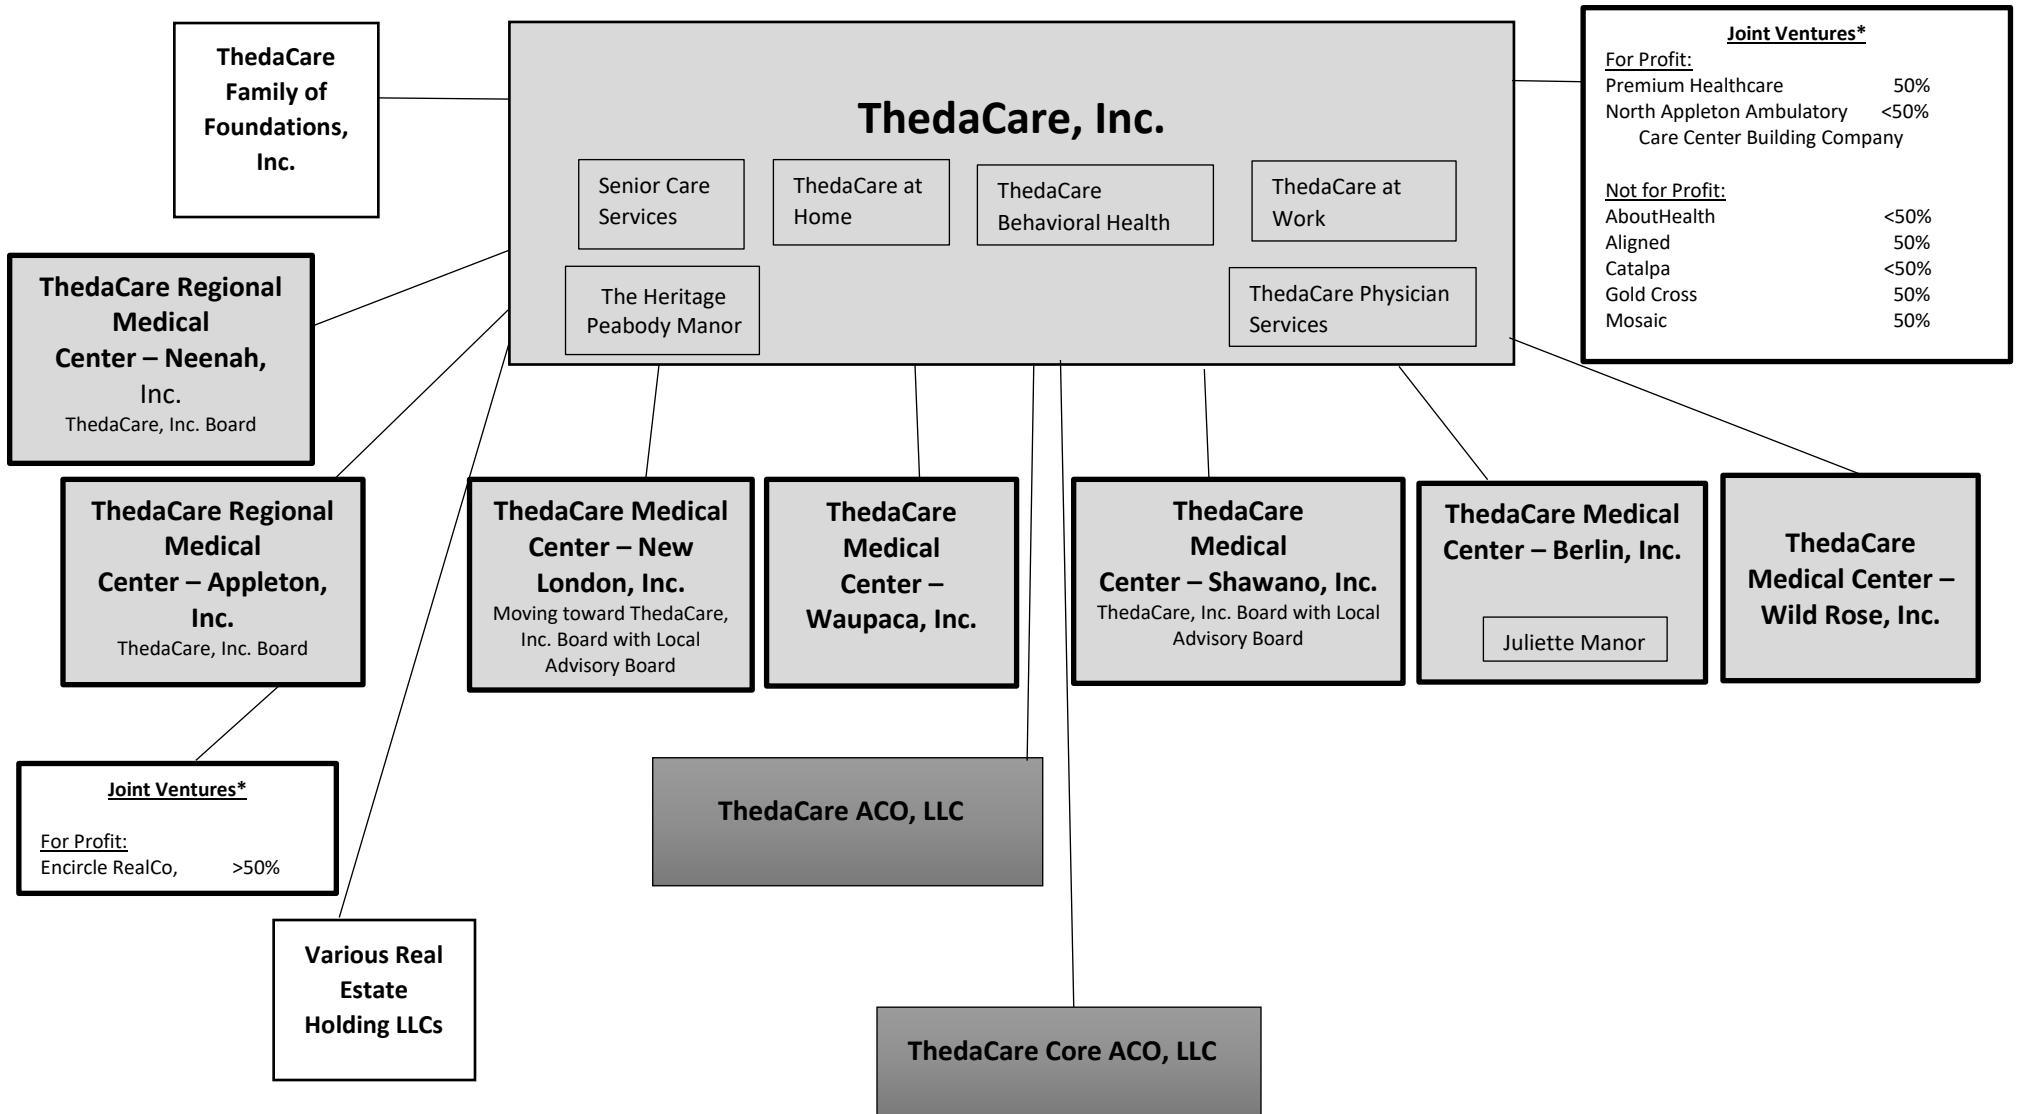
ThedaCare Family of Foundations, Inc.

ThedaCare, Inc.

Senior Care Services

ThedaCare at Home

ThedaCare Behavioral Health

ThedaCare at Work

The Heritage Peabody Manor

ThedaCare Physician Services

Joint Ventures*

For Profit:

| | |
|---|---|
| Premium Healthcare | 50% |
| North Appleton Ambulatory Care Center Building Company | <50% |

Not for Profit:

| | |
|---|---|
| AboutHealth | <50% |
| Aligned | 50% |
| Catalpa | <50% |
| Gold Cross | 50% |
| Mosaic | 50% |

ThedaCare Regional Medical Center – Neenah, Inc.
ThedaCare, Inc. Board

ThedaCare Regional Medical Center – Appleton, Inc.
ThedaCare, Inc. Board

ThedaCare Medical Center – New London, Inc.
Moving toward ThedaCare, Inc. Board with Local Advisory Board

ThedaCare Medical Center – Waupaca, Inc.

ThedaCare Medical Center – Shawano, Inc.
ThedaCare, Inc. Board with Local Advisory Board

ThedaCare Medical Center – Berlin, Inc.

Juliette Manor

ThedaCare Medical Center – Wild Rose, Inc.

Joint Ventures*

For Profit:
Encircle RealCo, >50%

ThedaCare ACO, LLC

Various Real Estate Holding LLCs

ThedaCare Core ACO, LLC